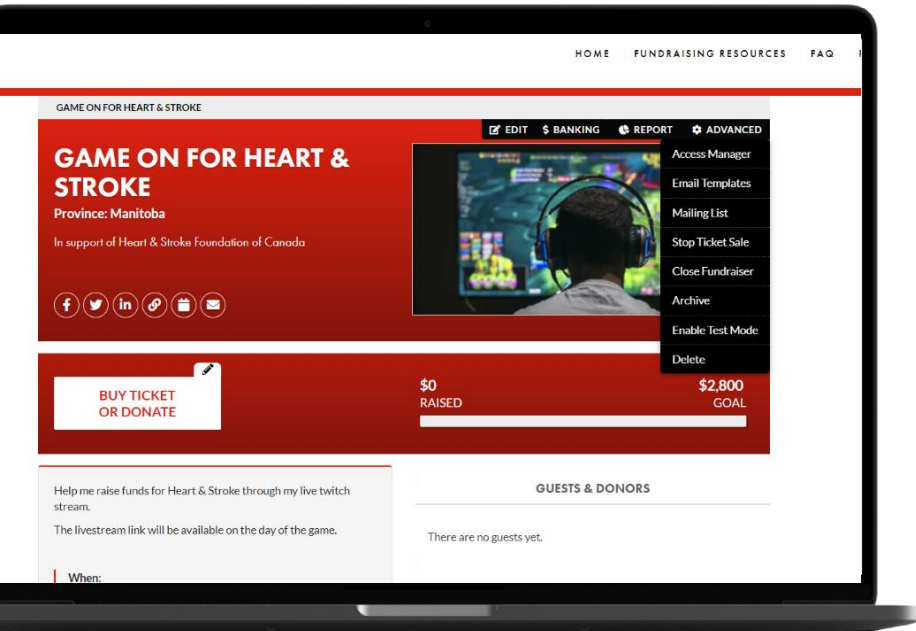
HOME FUNDRAISING RESOURCES FAQ

GAME ON FOR HEART & STROKE

EDIT $ BANKING REPORT ADVANCED

GAME ON FOR HEART & STROKE

Province: Manitoba

In support of Heart & Stroke Foundation of Canada

Access Manager
Email Templates
Mailing List
Stop Ticket Sale
Close Fundraiser
Archive
Enable Test Mode
Delete

BUY TICKET OR DONATE

$0 RAISED

$2,800 GOAL

Help me raise funds for Heart & Stroke through my live twitch stream.

The livestream link will be available on the day of the game.

When:

GUESTS & DONORS

There are no guests yet.